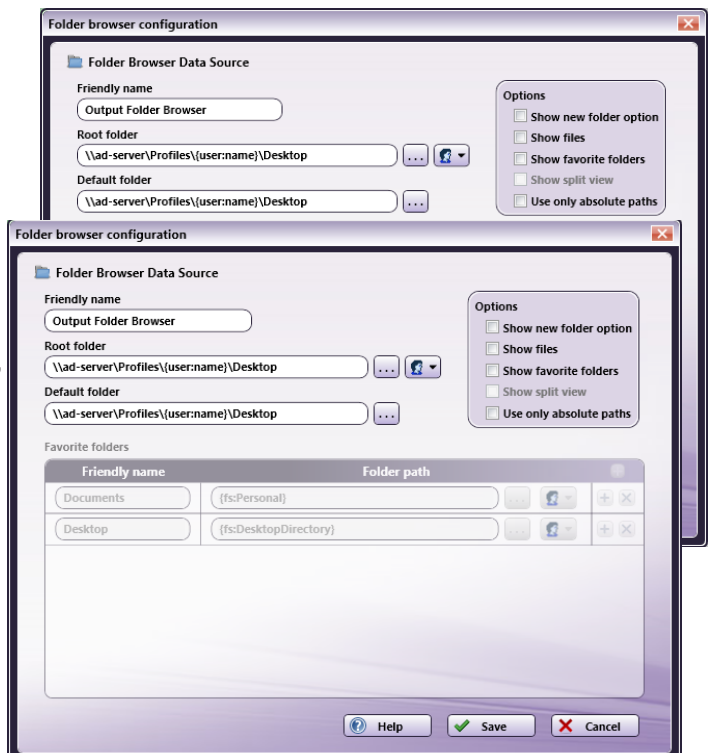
Folder browser configuration

Folder Browser Data Source

Friendly name

Output Folder Browser

Root folder

\\ad-server\Profiles\{user:name}\Desktop

Default folder

\\ad-server\Profiles\{user:name}\Desktop

Options

Show new folder option

Show files

Show favorite folders

Show split view

Use only absolute paths

Folder browser configuration

Folder Browser Data Source

Friendly name

Output Folder Browser

Root folder

\\ad-server\Profiles\{user:name}\Desktop

Default folder

\\ad-server\Profiles\{user:name}\Desktop

Options

Show new folder option

Show files

Show favorite folders

Show split view

Use only absolute paths

Favorite folders

| Friendly name | Folder path |
|---|---|
| Documents | {fs:Personal} |
| Desktop | {fs:DesktopDirectory} |

Help

Save

Cancel